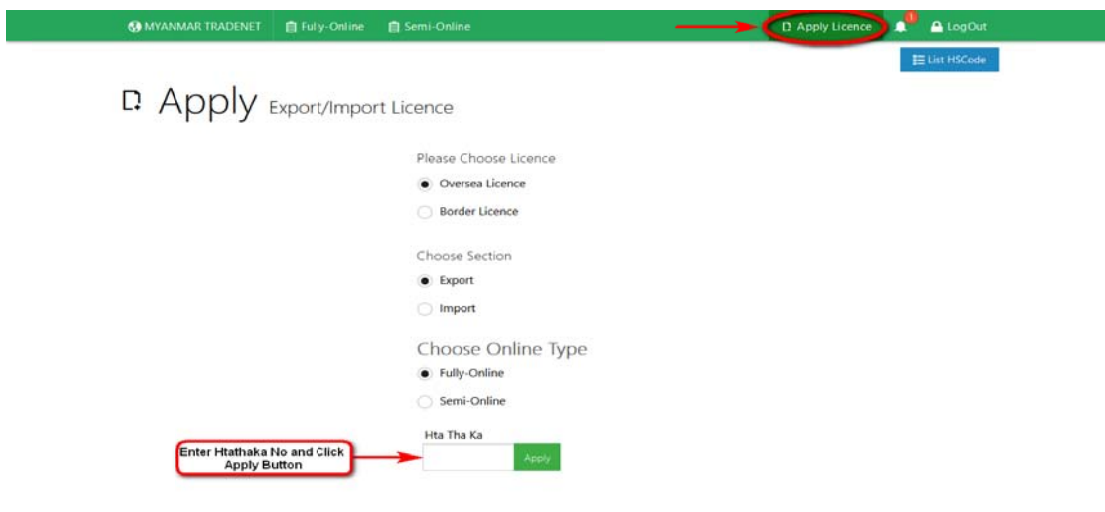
MYANMAR TRADENET Fuly-Online Semi-Online Apply Licence 1 LogOut

List HSCode

Apply Export/Import Licence

Please Choose Licence

Oversea Licence

Border Licence

Choose Section

Export

Import

Choose Online Type

Fully-Online

Semi-Online

Hta Tha Ka

Apply

Enter Htathaka No and Click Apply Button